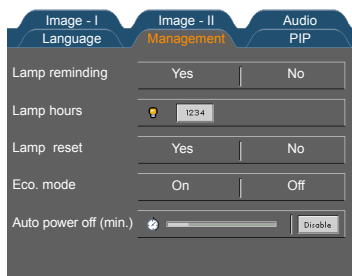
Image - I
Image - II
Audio
Language
Management
PIP

| | | |
|---|---|---|
| Lamp reminding | Yes | No |
| Lamp hours | 1234 | |
| Lamp reset | Yes | No |
| Eco. mode | On | Off |
| Auto power off (min.) | | Disable |